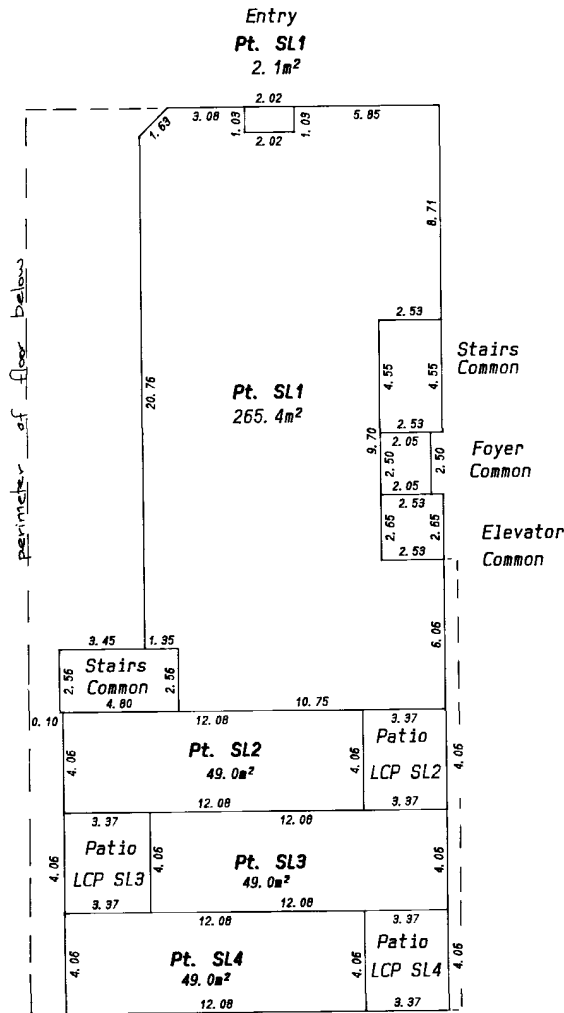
Entry
Pt. SL1
2.1m²

2.02
1.63
3.08
1.03
1.03
2.02
5.85
8.71
perimeter of floor below
2.53
Stairs
Common
4.55
4.55
20.76
Pt. SL1
265.4m²
2.53
9.70
2.05
Foyer
Common
2.50
2.50
2.05
2.53
Elevator
Common
2.65
2.65
2.53
6.06
3.45
1.35
Stairs
Common
2.56
2.56
4.80
10.75
0.10
12.08
3.37
Patio
LCP SL2
4.06
Pt. SL2
49.0m²
4.06
4.06
12.08
3.37
3.37
12.08
Patio
LCP SL3
4.06
4.06
Pt. SL3
49.0m²
4.06
3.37
12.08
12.08
3.37
4.06
Pt. SL4
49.0m²
4.06
Patio
LCP SL4
4.06
12.08
3.37